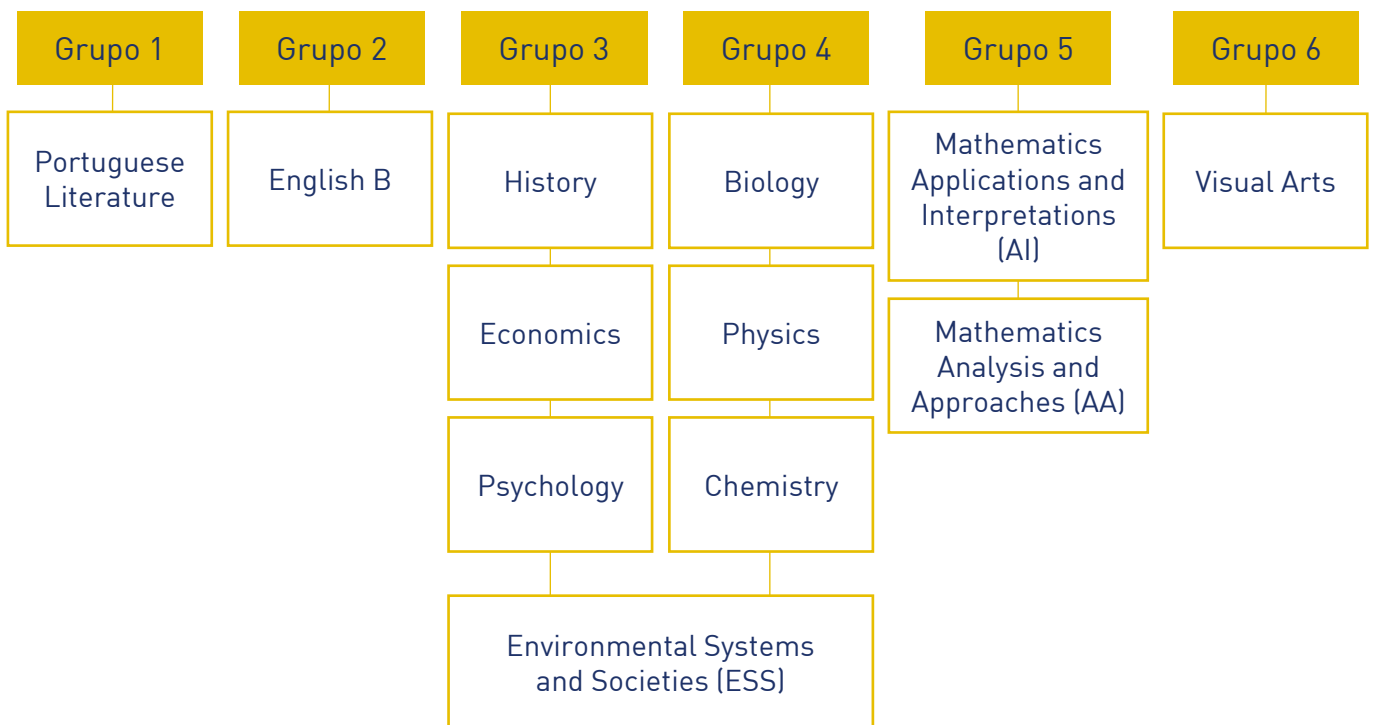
Grupo 1

Portuguese Literature

Grupo 2

English B

Grupo 3

History

Economics

Psychology

Grupo 4

Biology

Physics

Chemistry

Environmental Systems and Societies (ESS)

Grupo 5

Mathematics Applications and Interpretations (AI)

Mathematics Analysis and Approaches (AA)

Grupo 6

Visual Arts